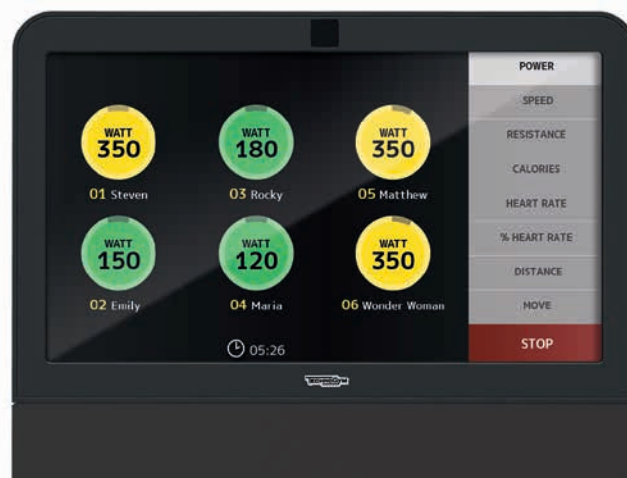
WATT
350
01 Steven

WATT
180
03 Rocky

WATT
350
05 Matthew

WATT
150
02 Emily

WATT
120
04 Maria

WATT
350
06 Wonder Woman

05:26

POWER
SPEED
RESISTANCE
CALORIES
HEART RATE
% HEART RATE
DISTANCE
MOVE
STOP